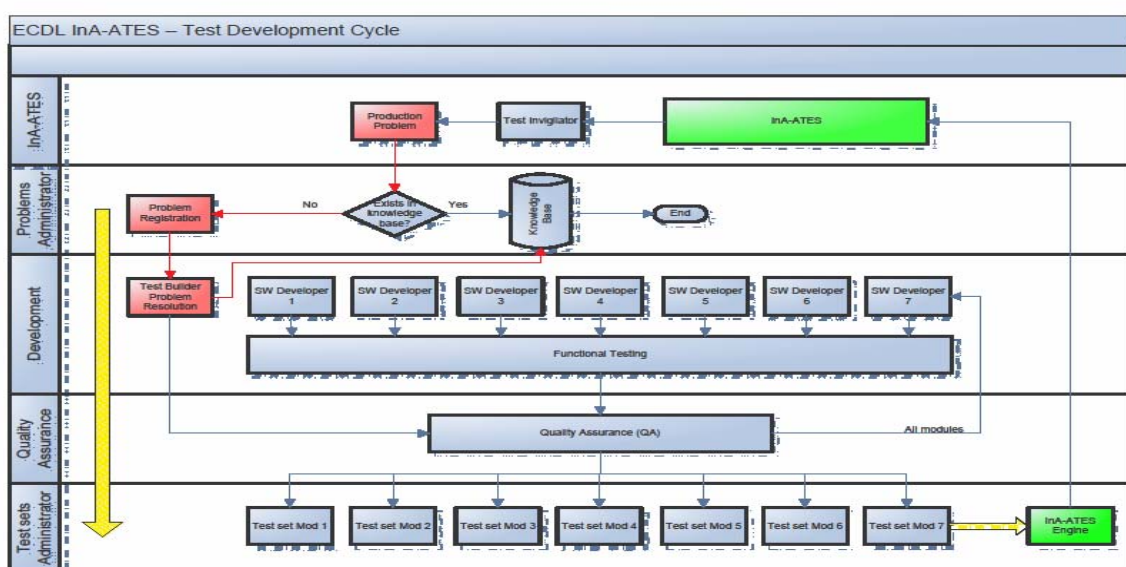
ECDL InA-ATES – Test Development Cycle

InA-ATES

Production Problem

Test Invigilator

InA-ATES

Problems Administrator

Problem Registration

No

Exists in knowledge base?

Yes

Knowledge Base

End

Development

Test Builder Problem Resolution

SW Developer 1

SW Developer 2

SW Developer 3

SW Developer 4

SW Developer 5

SW Developer 6

SW Developer 7

Functional Testing

Quality Assurance

Quality Assurance (QA)

All modules

Test sets Administrator

Test set Mod 1

Test set Mod 2

Test set Mod 3

Test set Mod 4

Test set Mod 5

Test set Mod 6

Test set Mod 7

InA-ATES Engine